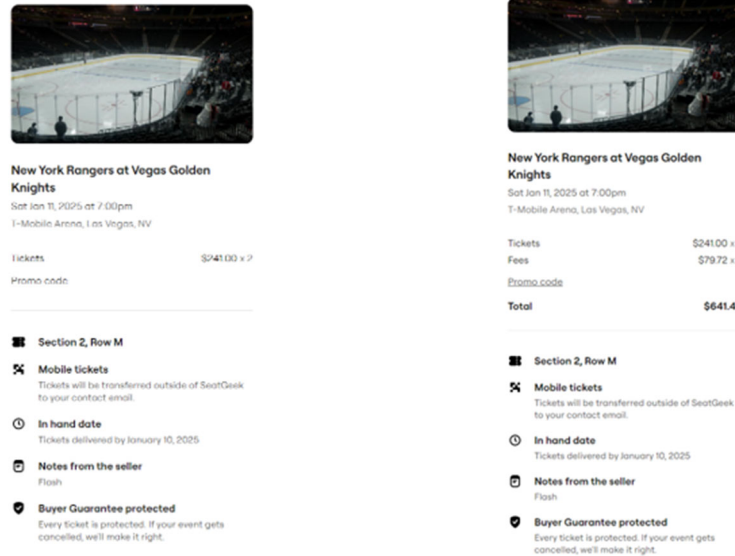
New York Rangers at Vegas Golden Knights
Sat Jan 11, 2025 at 7:00pm
T-Mobile Arena, Las Vegas, NV

Tickets $241.00 x 2
Promo code

Section 2, Row M
Mobile tickets
Tickets will be transferred outside of SeatGeek to your contact email.
In hand date
Tickets delivered by January 10, 2025
Notes from the seller
Flash
Buyer Guarantee protected
Every ticket is protected. If your event gets cancelled, we'll make it right.

New York Rangers at Vegas Golden Knights
Sat Jan 11, 2025 at 7:00pm
T-Mobile Arena, Las Vegas, NV

Tickets $241.00 x
Fees $79.72 x
Promo code
Total $641.4

Section 2, Row M
Mobile tickets
Tickets will be transferred outside of SeatGeek to your contact email.
In hand date
Tickets delivered by January 10, 2025
Notes from the seller
Flash
Buyer Guarantee protected
Every ticket is protected. If your event gets cancelled, we'll make it right.